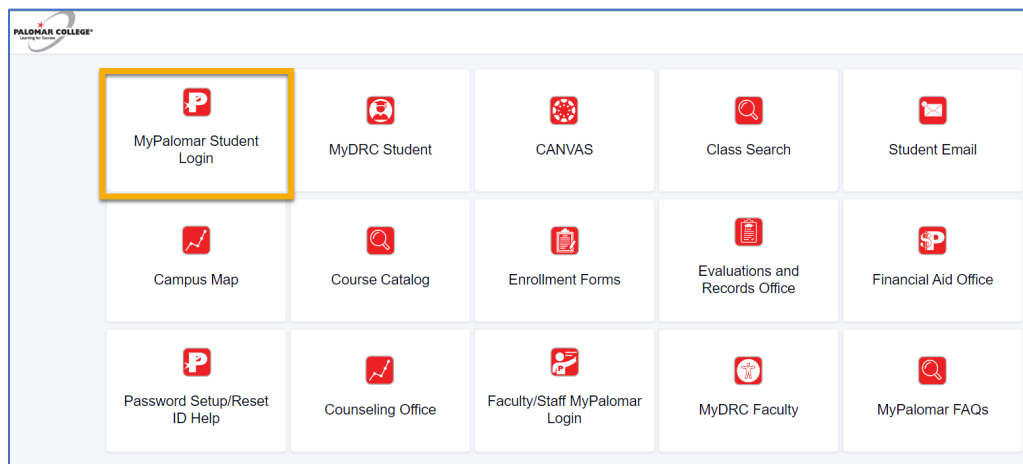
PALOMAR COLLEGE
Learning for Success

MyPalomar Student Login

MyDRC Student

CANVAS

Class Search

Student Email

Campus Map

Course Catalog

Enrollment Forms

Evaluations and Records Office

Financial Aid Office

Password Setup/Reset ID Help

Counseling Office

Faculty/Staff MyPalomar Login

MyDRC Faculty

MyPalomar FAQs